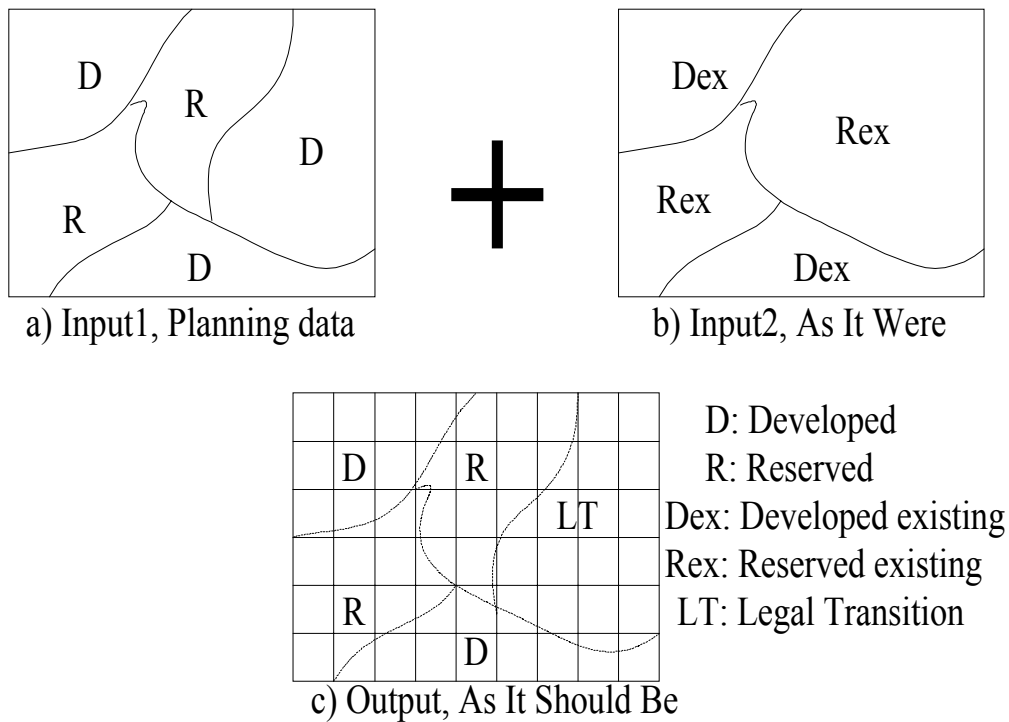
D
R
D
R
D

Dex
Rex
Rex
Dex

+

a) Input1, Planning data

b) Input2, As It Were

D
R
LT
R
D

D: Developed
R: Reserved
Dex: Developed existing
Rex: Reserved existing
LT: Legal Transition

c) Output, As It Should Be